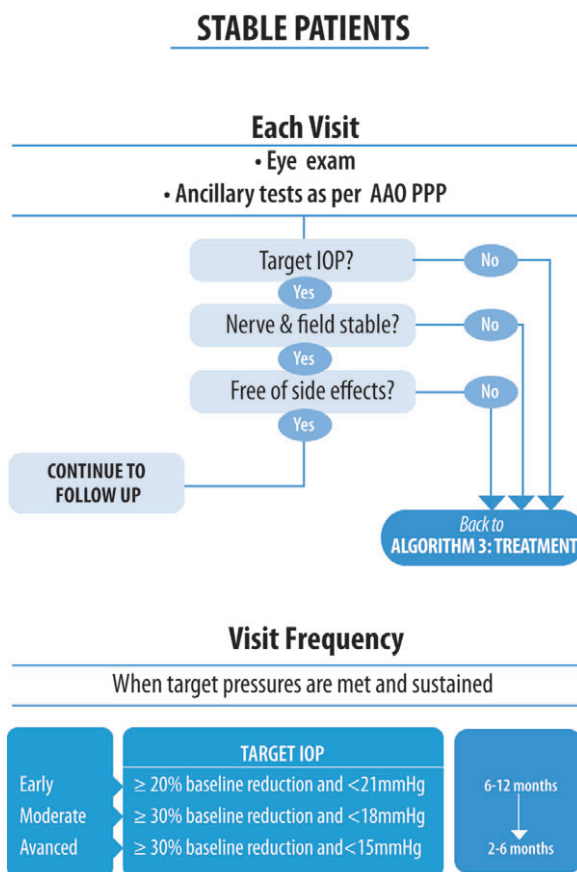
STABLE PATIENTS

Each Visit

• Eye exam

• Ancillary tests as per AAO PPP

Target IOP?

No

Yes

Nerve & field stable?

No

Yes

Free of side effects?

No

Yes

CONTINUE TO FOLLOW UP

Back to ALGORITHM 3: TREATMENT

Visit Frequency

When target pressures are met and sustained

Early

Moderate

Avanced

TARGET IOP

$\geq$ 20% baseline reduction and <21mmHg

$\geq$ 30% baseline reduction and <18mmHg

$\geq$ 30% baseline reduction and<15mmHg

6-12 months

2-6 months